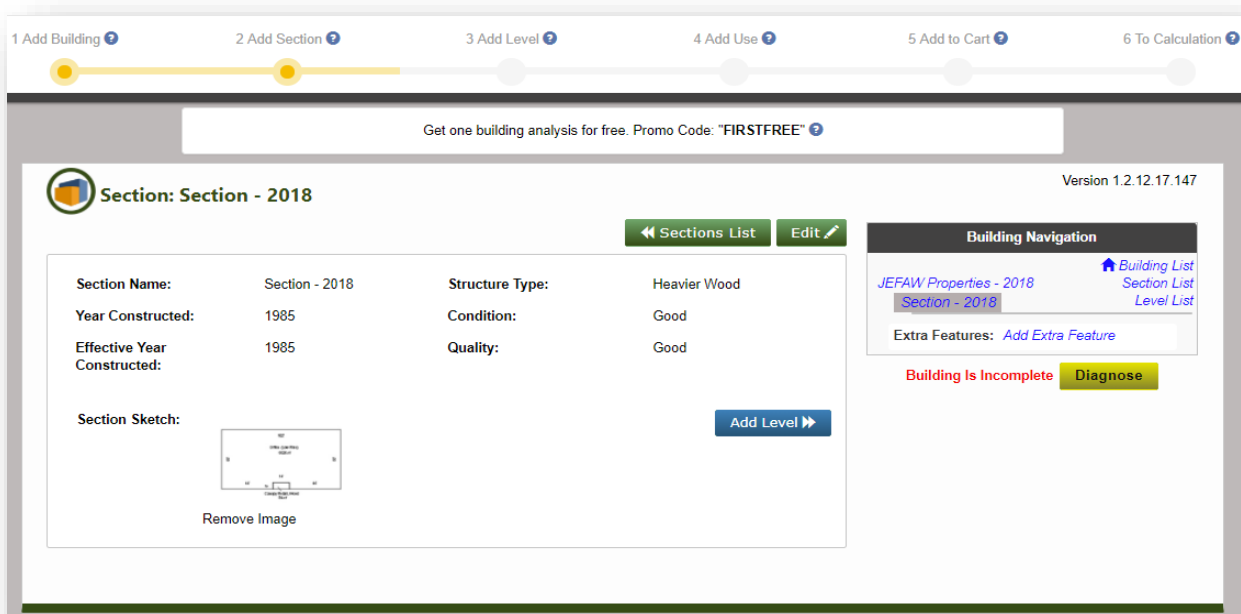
1 Add Building 2 Add Section 3 Add Level 4 Add Use 5 Add to Cart 6 To Calculation

Get one building analysis for free. Promo Code: "FIRSTFREE"

Section: Section - 2018

Version 1.2.12.17.147

Sections List Edit

Building Navigation

Building List
JEFAW Properties - 2018 Section List
Section - 2018 Level List

Extra Features: Add Extra Feature

Building Is Incomplete Diagnose

| Section Name: | Section - 2018 | Structure Type: | Heavier Wood |
|---|---|---|---|
| Year Constructed: | 1985 | Condition: | Good |
| Effective Year Constructed: | 1985 | Quality: | Good |

Section Sketch:

Add Level

Remove Image